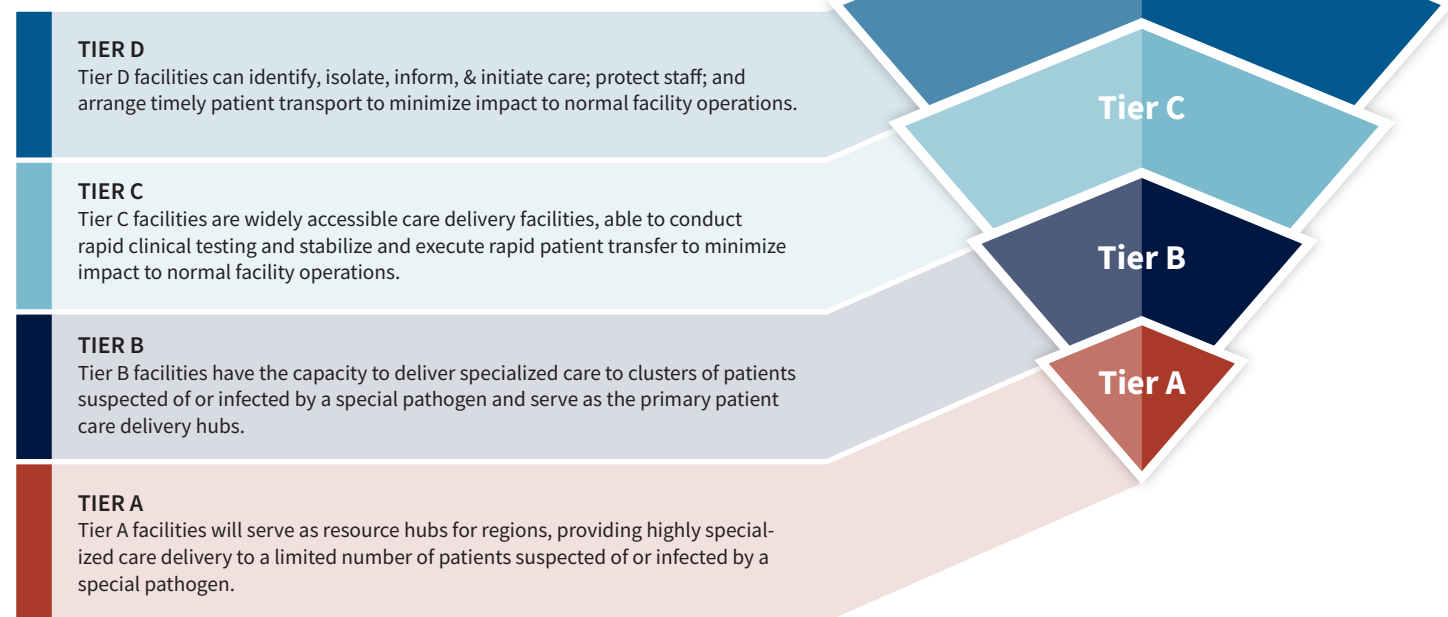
TIER D
Tier D facilities can identify, isolate, inform, & initiate care; protect staff; and arrange timely patient transport to minimize impact to normal facility operations.

TIER C
Tier C facilities are widely accessible care delivery facilities, able to conduct rapid clinical testing and stabilize and execute rapid patient transfer to minimize impact to normal facility operations.

TIER B
Tier B facilities have the capacity to deliver specialized care to clusters of patients suspected of or infected by a special pathogen and serve as the primary patient care delivery hubs.

TIER A
Tier A facilities will serve as resource hubs for regions, providing highly specialized care delivery to a limited number of patients suspected of or infected by a special pathogen.

Tier C

Tier B

Tier A